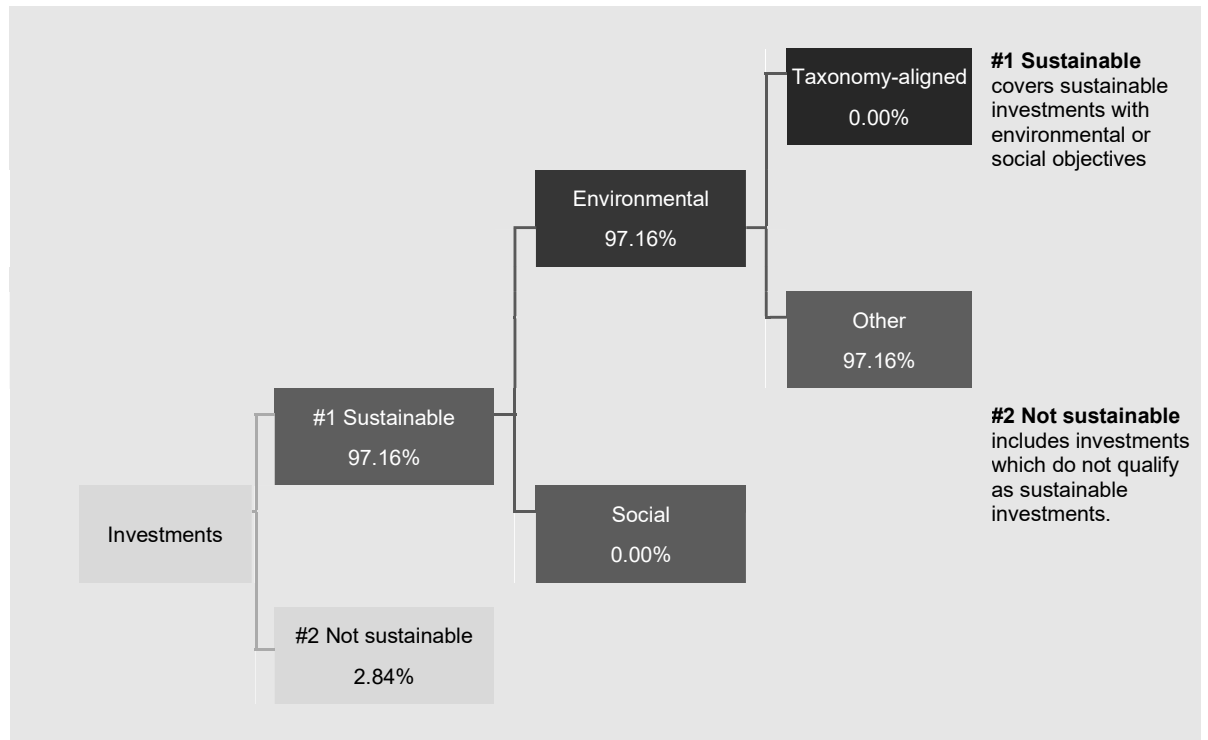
Investments

#1 Sustainable
97.16%

#2 Not sustainable
2.84%

Environmental
97.16%

Social
0.00%

Taxonomy-aligned
0.00%

Other
97.16%

**#1 Sustainable** covers sustainable investments with environmental or social objectives

**#2 Not sustainable** includes investments which do not qualify as sustainable investments.